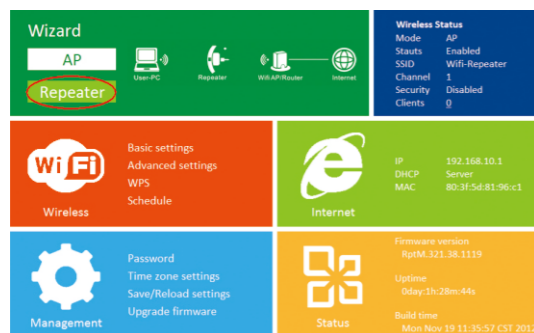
Wizard

AP

Repeater

User-PC

Repeater

Wifi AP/Router

Internet

Wireless Status

| Mode | AP |
|---|---|
| Stauts | Enabled |
| SSID | Wifi-Repeater |
| Channel | 1 |
| Security | Disabled |
| Clients | 0 |

WiFi

Wireless

Basic settings
Advanced settings
WPS
Schedule

Internet

| IP | 192.168.10.1 |
|---|---|
| DHCP | Server |
| MAC | 80:3f:5d:81:96:c1 |

Management

Password
Time zone settings
Save/Reload settings
Upgrade firmware

Status

Firmware version
RptM.321.38.1119

Uptime
0day:1h:28m:44s

Build time
Mon Nov 19 11:35:57 CST 2012